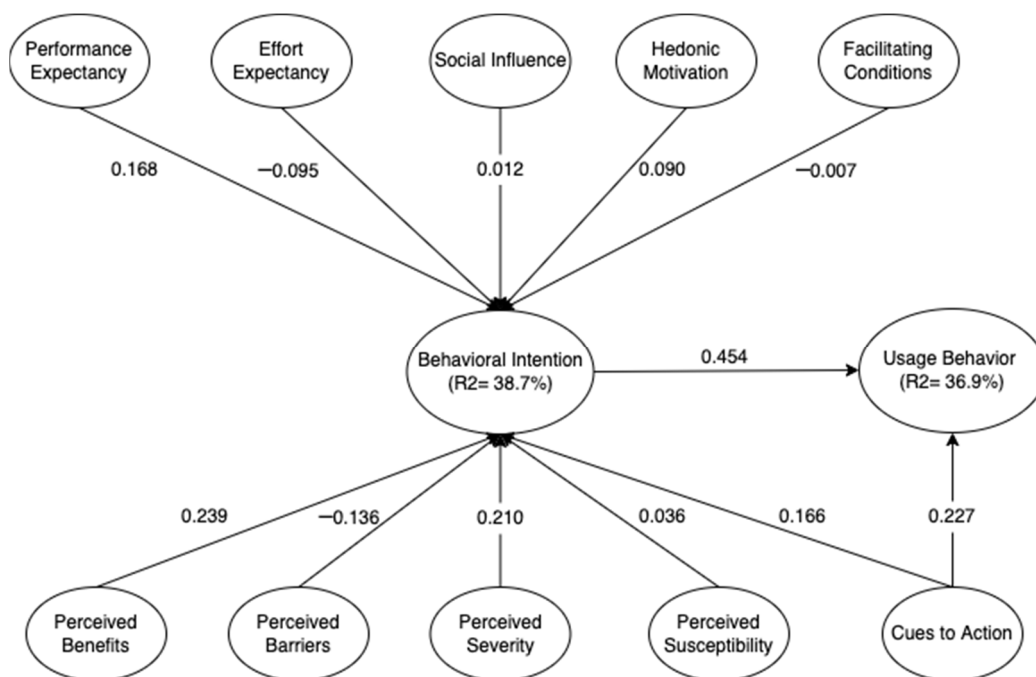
Performance Expectancy

Effort Expectancy

Social Influence

Hedonic Motivation

Facilitating Conditions

0.168

−0.095

0.012

0.090

−0.007

Behavioral Intention (R2= 38.7%)

0.454

Usage Behavior (R2= 36.9%)

0.239

−0.136

0.210

0.036

0.166

0.227

Perceived Benefits

Perceived Barriers

Perceived Severity

Perceived Susceptibility

Cues to Action